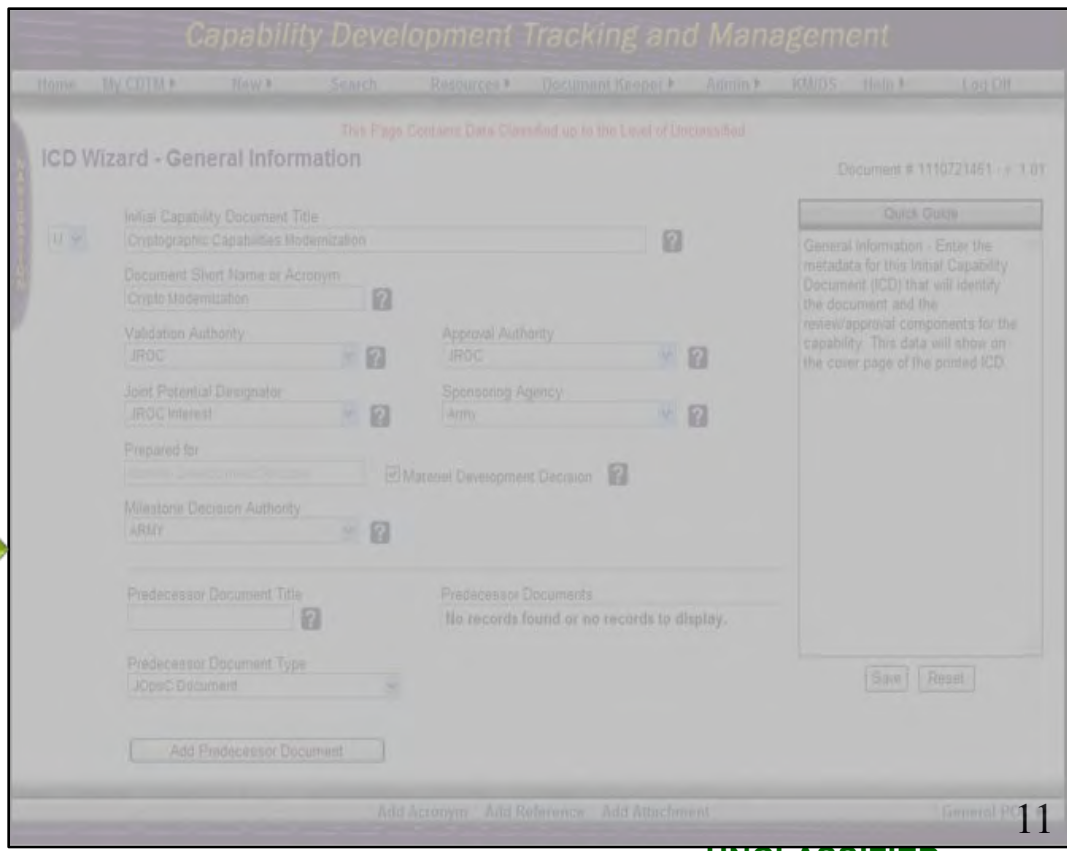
Capability Development Tracking and Management

Home My CDTM ▸ New ▸ Search Resources ▸ Document Keeper ▸ Admin ▸ KM/DS Help ▸ Log Off

This Page Contains Data Classified up to the Level of Unclassified

ICD Wizard - General Information

Document # 1110721451 - v 1.01

U

Initial Capability Document Title
Cryptographic Capabilities Modernization

Document Short Name or Acronym
Cripto Modernization

Validation Authority
JROC

Approval Authority
JROC

Joint Potential Designator
JROC Interest

Sponsoring Agency
Army

Prepared for
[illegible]

Materiel Development Decision

Milestone Decision Authority
ARMY

Predecessor Document Title

Predecessor Documents
No records found or no records to display.

Predecessor Document Type
JCIDS Document

Add Predecessor Document

Quick Guide

General Information - Enter the metadata for this Initial Capability Document (ICD) that will identify the document and the review/approval components for the capability. This data will show on the cover page of the printed ICD.

Save Reset

Add Acronym Add Reference Add Attachment

General PO

11

UNCLASSIFIED